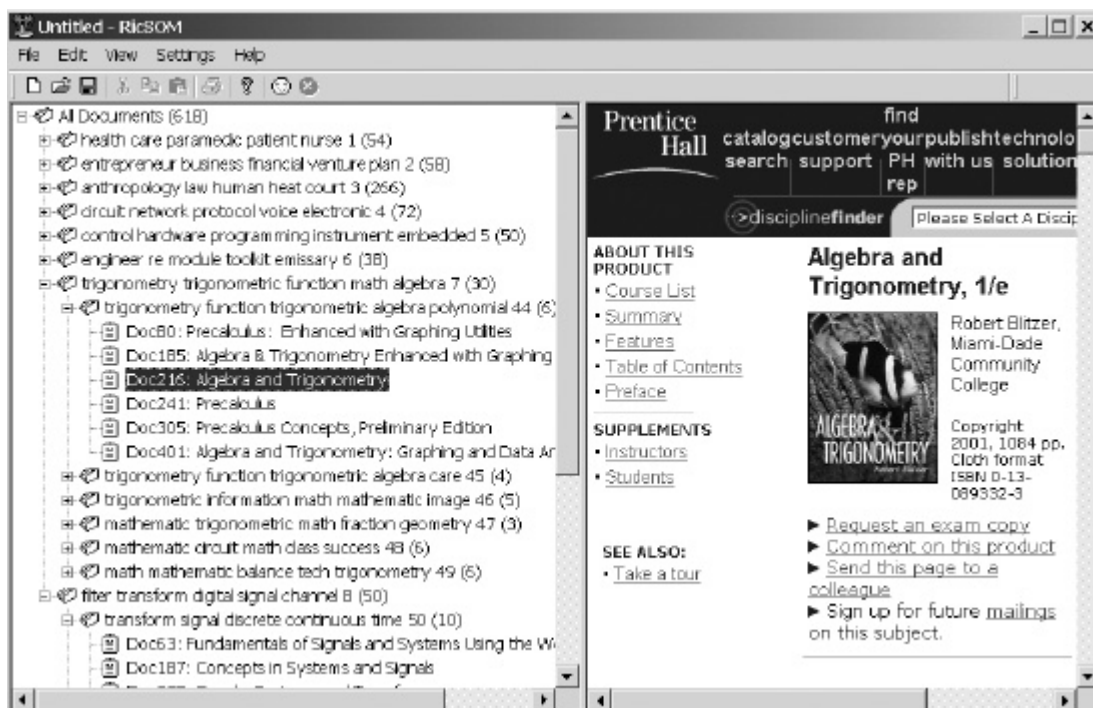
Untitled - RicSOM

File Edit View Settings Help

All Documents (618)
health care paramedic patient nurse 1 (54)
entrepreneur business financial venture plan 2 (58)
anthropology law human heat court 3 (266)
circuit network protocol voice electronic 4 (72)
control hardware programming instrument embedded 5 (50)
engineer re module toolkit emissary 6 (38)
trigonometry trigonometric function math algebra 7 (30)
trigonometry function trigonometric algebra polynomial 44 (6)
Doc80: Precalculus: Enhanced with Graphing Utilities
Doc185: Algebra & Trigonometry Enhanced with Graphing
Doc216: Algebra and Trigonometry
Doc241: Precalculus
Doc305: Precalculus Concepts, Preliminary Edition
Doc401: Algebra and Trigonometry: Graphing and Data Ar
trigonometry function trigonometric algebra care 45 (4)
trigonometric information math mathematic image 46 (5)
mathematic trigonometric math fraction geometry 47 (3)
mathematic circuit math class success 48 (6)
math mathematic balance tech trigonometry 49 (6)
filter transform digital signal channel 8 (50)
transform signal discrete continuous time 50 (10)
Doc63: Fundamentals of Signals and Systems Using the W
Doc187: Concepts in Systems and Signals

Prentice Hall

catalog search | customer support | find your PH rep | publish with us | technolo solution

disciplinefinder | Please Select A Discip

ABOUT THIS PRODUCT
• Course List
• Summary
• Features
• Table of Contents
• Preface

SUPPLEMENTS
• Instructors
• Students

SEE ALSO:
• Take a tour

Algebra and Trigonometry, 1/e

ALGEBRA & TRIGONOMETRY

Robert Blitzer, Miami-Dade Community College

Copyright 2001, 1084 pp. Cloth format ISBN 0-13-089332-3

► Request an exam copy
► Comment on this product
► Send this page to a colleague
► Sign up for future mailings on this subject.